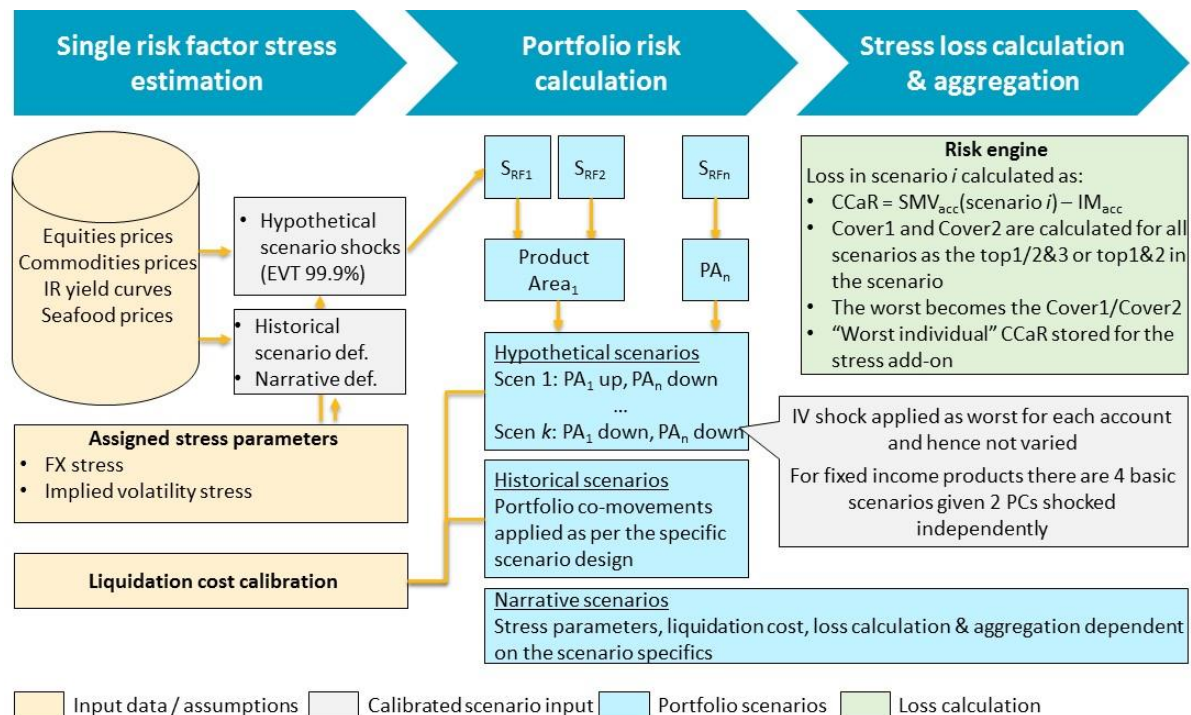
Single risk factor stress estimation

Portfolio risk calculation

Stress loss calculation & aggregation

Equities prices
Commodities prices
IR yield curves
Seafood prices

• Hypothetical scenario shocks (EVT 99.9%)

• Historical scenario def.
• Narrative def.

Assigned stress parameters
• FX stress
• Implied volatility stress

Liquidation cost calibration

$S_{RF1}$ $S_{RF2}$ $S_{RFn}$

Product Area$_1$

PA$_n$

Hypothetical scenarios
Scen 1: PA$_1$ up, PA$_n$ down
...
Scen *k*: PA$_1$ down, PA$_n$ down

Historical scenarios
Portfolio co-movements applied as per the specific scenario design

Narrative scenarios
Stress parameters, liquidation cost, loss calculation & aggregation dependent on the scenario specifics

Risk engine
Loss in scenario *i* calculated as:
• CCaR = SMV$_{acc}$(scenario *i*) – IM$_{acc}$
• Cover1 and Cover2 are calculated for all scenarios as the top1/2&3 or top1&2 in the scenario
• The worst becomes the Cover1/Cover2
• "Worst individual" CCaR stored for the stress add-on

IV shock applied as worst for each account and hence not varied

For fixed income products there are 4 basic scenarios given 2 PCs shocked independently

Input data / assumptions
Calibrated scenario input
Portfolio scenarios
Loss calculation